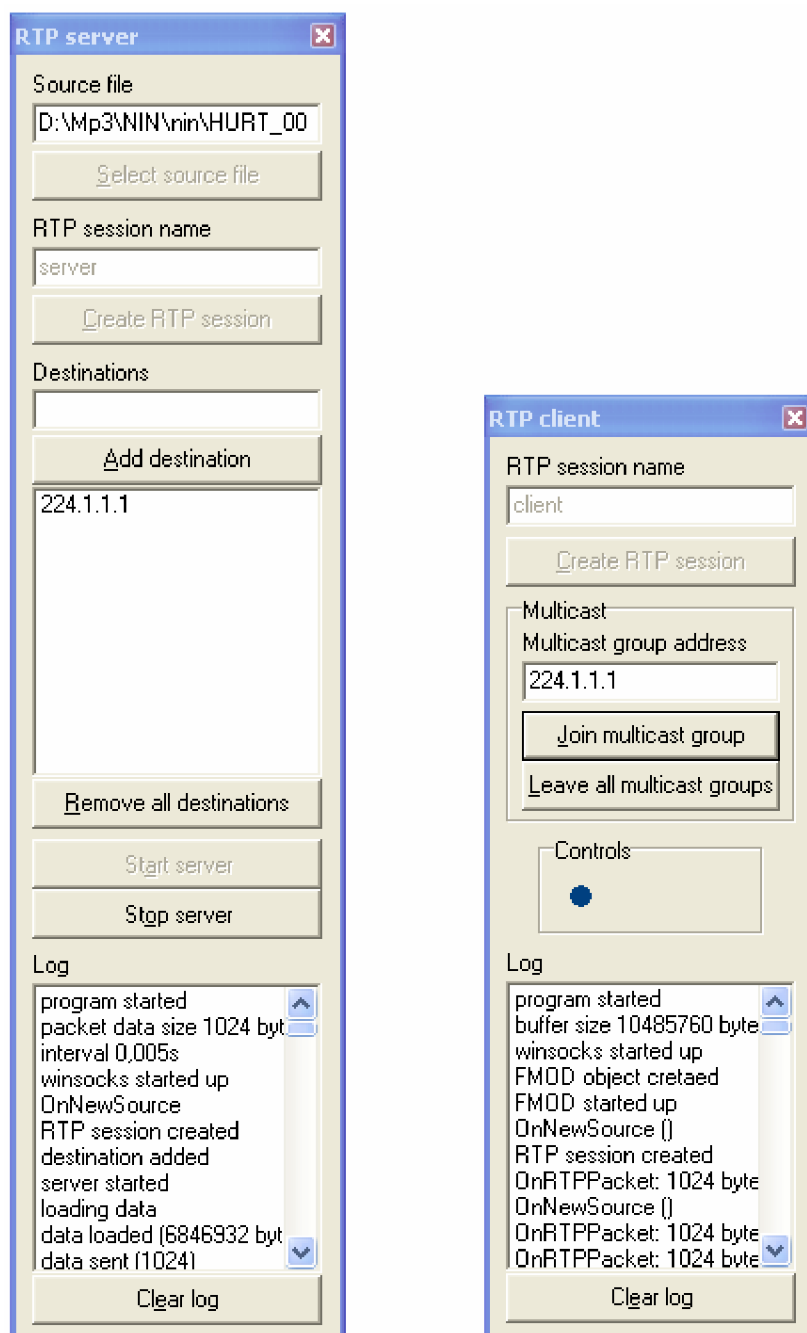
RTP server

Source file
D:\Mp3\NIN\nin\HURT_00
Select source file
RTP session name
server
Create RTP session
Destinations

Add destination
224.1.1.1
Remove all destinations
Start server
Stop server
Log
program started
packet data size 1024 byt
interval 0,005s
winsocks started up
OnNewSource
RTP session created
destination added
server started
loading data
data loaded (6846932 byt
data sent (1024)
Clear log

RTP client

RTP session name
client
Create RTP session
Multicast
Multicast group address
224.1.1.1
Join multicast group
Leave all multicast groups
Controls
Log
program started
buffer size 10485760 byte
winsocks started up
FMOD object cretaed
FMOD started up
OnNewSource ()
RTP session created
OnRTPPacket: 1024 byte
OnNewSource ()
OnRTPPacket: 1024 byte
OnRTPPacket: 1024 byte
Clear log